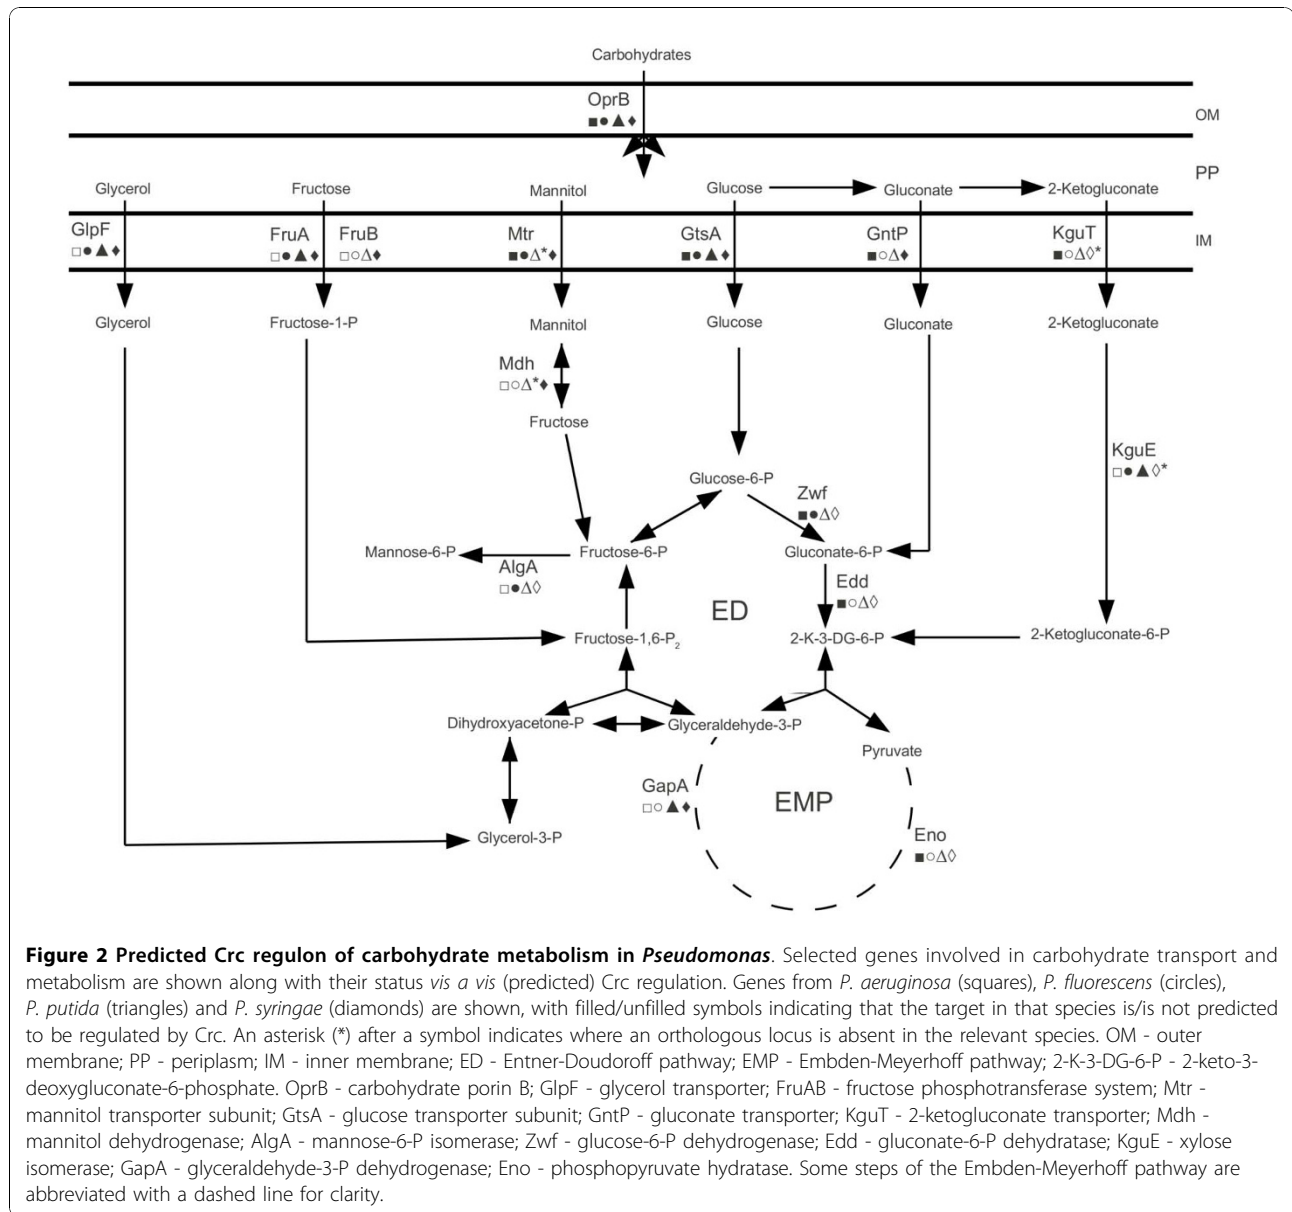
Carbohydrates

OprB
■●▲♦

OM

PP

Glycerol

Fructose

Mannitol

Glucose

Gluconate

2-Ketogluconate

GlpF
□●▲♦

FruA
□●▲♦

FruB
□○Δ♦

Mtr
■●Δ*♦

GtsA
■●▲♦

GntP
■○Δ♦

KguT
■○Δ◊*

IM

Glycerol

Fructose-1-P

Mannitol

Glucose

Gluconate

2-Ketogluconate

Mdh
□○Δ*♦

Fructose

KguE
□●▲◊*

Glucose-6-P

Zwf
■●Δ◊

Mannose-6-P

Fructose-6-P

Gluconate-6-P

AlgA
□●Δ◊

Edd
■○Δ◊

ED

Fructose-1,6-$P_2$

2-K-3-DG-6-P

2-Ketogluconate-6-P

Dihydroxyacetone-P

Glyceraldehyde-3-P

Pyruvate

GapA
□○▲♦

EMP

Glycerol-3-P

Eno
■○Δ◊

**Figure 2 Predicted Crc regulon of carbohydrate metabolism in *Pseudomonas***. Selected genes involved in carbohydrate transport and metabolism are shown along with their status *vis a vis* (predicted) Crc regulation. Genes from *P. aeruginosa* (squares), *P. fluorescens* (circles), *P. putida* (triangles) and *P. syringae* (diamonds) are shown, with filled/unfilled symbols indicating that the target in that species is/is not predicted to be regulated by Crc. An asterisk (*) after a symbol indicates where an orthologous locus is absent in the relevant species. OM - outer membrane; PP - periplasm; IM - inner membrane; ED - Entner-Doudoroff pathway; EMP - Embden-Meyerhoff pathway; 2-K-3-DG-6-P - 2-keto-3-deoxygluconate-6-phosphate. OprB - carbohydrate porin B; GlpF - glycerol transporter; FruAB - fructose phosphotransferase system; Mtr - mannitol transporter subunit; GtsA - glucose transporter subunit; GntP - gluconate transporter; KguT - 2-ketogluconate transporter; Mdh - mannitol dehydrogenase; AlgA - mannose-6-P isomerase; Zwf - glucose-6-P dehydrogenase; Edd - gluconate-6-P dehydratase; KguE - xylose isomerase; GapA - glyceraldehyde-3-P dehydrogenase; Eno - phosphopyruvate hydratase. Some steps of the Embden-Meyerhoff pathway are abbreviated with a dashed line for clarity.